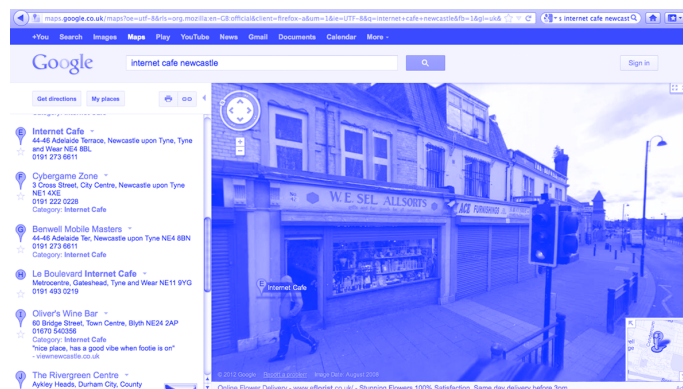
maps.google.co.uk/maps?oe=utf-8&rls=org.mozilla:en-GB:official&client=firefox-a&um=1&ie=UTF-8&q=internet+cafe+newcastle&fb=1&gl=uk&
s internet cafe newcast

+You Search Images Maps Play YouTube News Gmail Documents Calendar More

Google internet cafe newcastle

Sign in

Get directions My places

E Internet Cafe
44-46 Adelaide Terrace, Newcastle upon Tyne, Tyne and Wear NE4 8BL
0191 273 6611

F Cybergame Zone
3 Cross Street, City Centre, Newcastle upon Tyne NE1 4XE
0191 222 0228
Category: Internet Cafe

G Benwell Mobile Masters
44-46 Adelaide Ter, Newcastle upon Tyne NE4 8BN
0191 273 6611
Category: Internet Cafe

H Le Boulevard Internet Cafe
Metrocentre, Gateshead, Tyne and Wear NE11 9YG
0191 493 0219

I Oliver's Wine Bar
60 Bridge Street, Town Centre, Blyth NE24 2AP
01670 540356
"nice place, has a good vibe when footie is on"
- viewnewcastle.co.uk

J The Rivergreen Centre
Aykley Heads, Durham City, County

W.E. SEL ALLSORTS
ACE
Internet Cafe

© 2012 Google Report a problem Image Date: August 2008

Online Flower Delivery - www.eflorist.co.uk/ - Stunning Flowers 100% Satisfaction. Same day delivery before 3pm